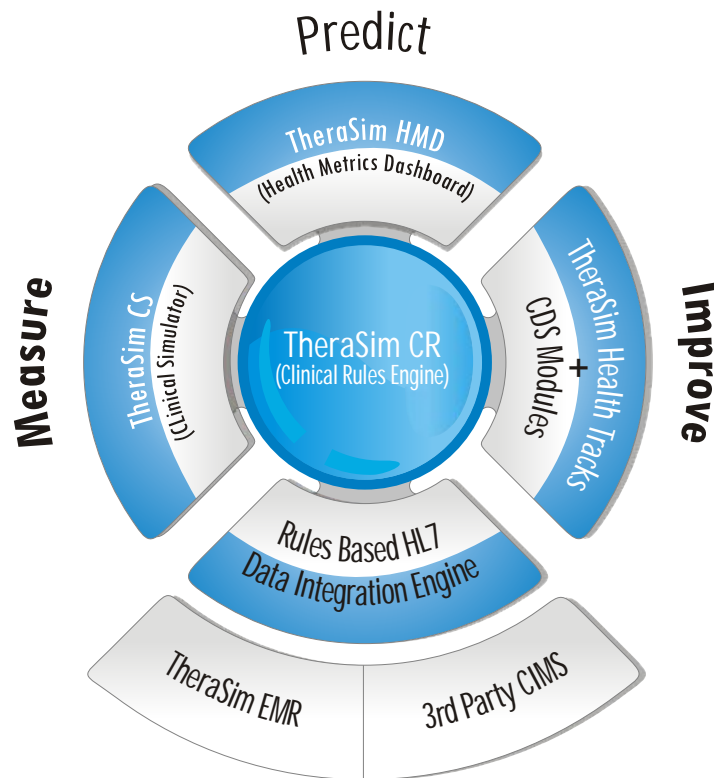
Predict

TheraSim HMD
(Health Metrics Dashboard)

Measure

TheraSim CS
(Clinical Simulator)

TheraSim CR
(Clinical Rules Engine)

Improve

TheraSim Health Tracks
+
CDS Modules

Rules Based HL7
Data Integration Engine

TheraSim EMR

3rd Party CIMS